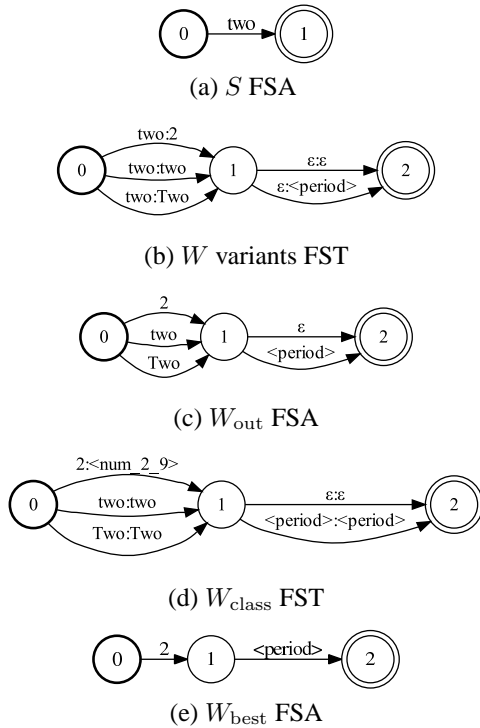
0 two 1

(a) $S$ FSA

two:2
0 two:two 1 ε:ε 2
two:Two ε:<period>

(b) $W$ variants FST

2
0 two 1 ε 2
Two <period>

(c) $W_{\text{out}}$ FSA

2:<num_2_9>
0 two:two 1 ε:ε 2
Two:Two <period>:<period>

(d) $W_{\text{class}}$ FST

0 2 1 <period> 2

(e) $W_{\text{best}}$ FSA